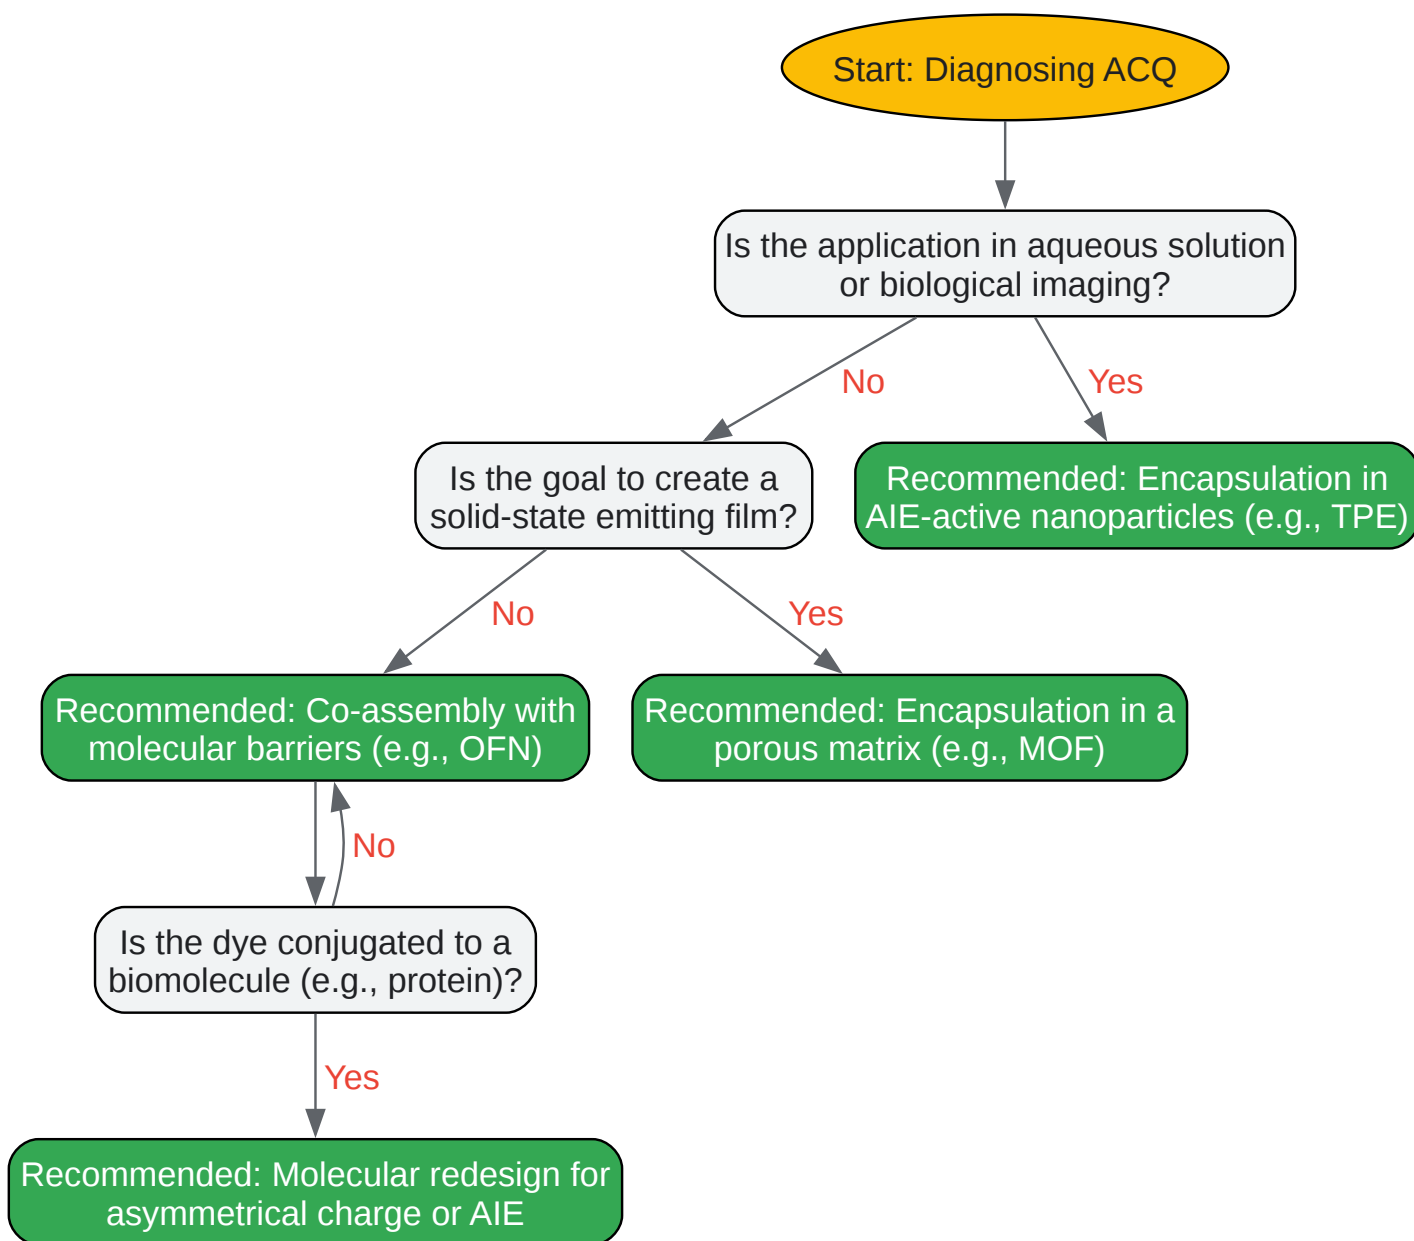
Start: Diagnosing ACQ

Is the application in aqueous solution or biological imaging?

No

Yes

Is the goal to create a solid-state emitting film?

Recommended: Encapsulation in AIE-active nanoparticles (e.g., TPE)

No

Yes

Recommended: Co-assembly with molecular barriers (e.g., OFN)

Recommended: Encapsulation in a porous matrix (e.g., MOF)

No

Is the dye conjugated to a biomolecule (e.g., protein)?

Yes

Recommended: Molecular redesign for asymmetrical charge or AIE